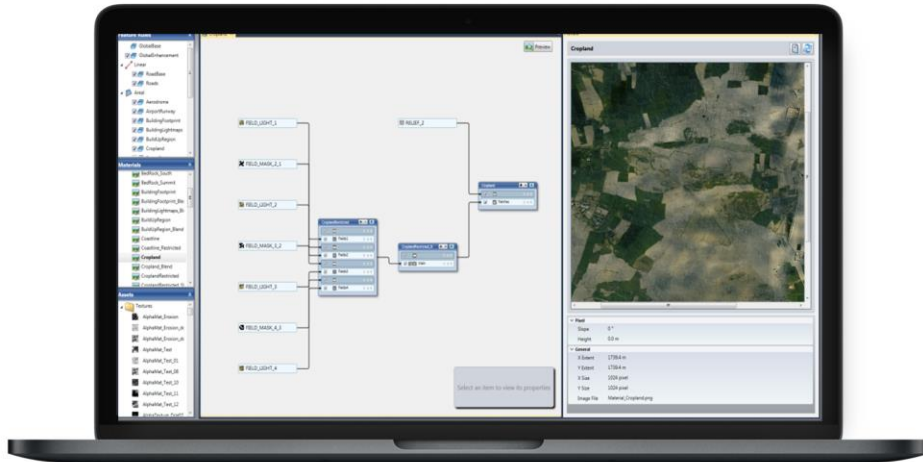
Feature Rules
GlobalBase
GlobalEnhancement
Linear
RoadBase
Roads
Areal
Aerodrome
AirportRunway
BuildingFootprint
BuildingLightmaps
BuildUpRegion
Cropland

Materials
BedRock_South
BedRock_Summit
BuildingFootprint
BuildingFootprint_Ble
BuildingLightmaps_Bl
BuildUpRegion
BuildUpRegion_Blend
Coastline
Coastline_Restricted
Cropland
Cropland_Blend
CroplandRestricted

Assets
Textures
AlphaMat_Erosion
AlphaMat_Erosion_sc
AlphaMat_Erosion_sc
AlphaMat_Test
AlphaMat_Test_01
AlphaMat_Test_08
AlphaMat_Test_10
AlphaMat_Test_11
AlphaMat_Test_12

Preview

FIELD_LIGHT_1
FIELD_MASK_2_1
FIELD_LIGHT_2
FIELD_MASK_3_2
FIELD_LIGHT_3
FIELD_MASK_4_3
FIELD_LIGHT_4
RELIEF_2

Field1
Field2
Field3
Field4
Return
Main
Fertile

Select an item to view its properties

Cropland

Pixel
Slope 0 °
Height 0.0 m
General
X Extent 1738.4 m
Y Extent 1738.4 m
X Size 1024 pixel
Y Size 1024 pixel
Image File Material_Cropland.png